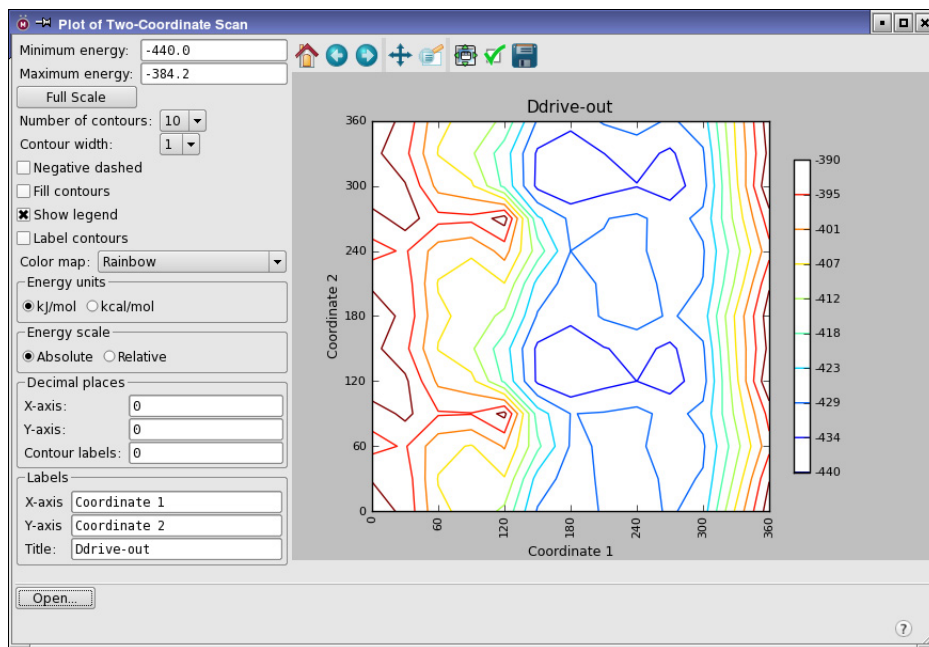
Plot of Two-Coordinate Scan

Minimum energy: -440.0
Maximum energy: -384.2
Full Scale
Number of contours: 10
Contour width: 1
Negative dashed
Fill contours
Show legend
Label contours
Color map: Rainbow
Energy units
kJ/mol
kcal/mol
Energy scale
Absolute
Relative
Decimal places
X-axis: 0
Y-axis: 0
Contour labels: 0
Labels
X-axis Coordinate 1
Y-axis Coordinate 2
Title: Ddrive-out

Ddrive-out

360
300
240
180
120
60
0
Coordinate 2

0
60
120
180
240
300
360
Coordinate 1

-390
-395
-401
-407
-412
-418
-423
-429
-434
-440

Open...

?